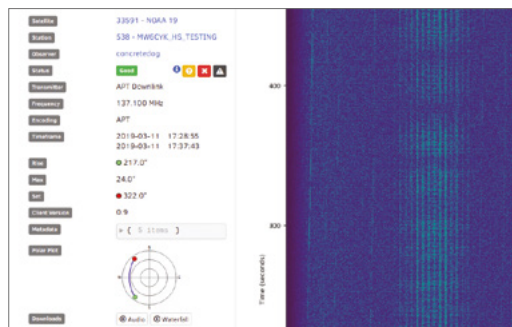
Satellite 33591 - NOAA 19

Station 538 - MW6CYK_HS_TESTING

Observer concretedog

Status Good

Transmitter APT Downlink

Frequency 137.100 MHz

Encoding APT

Timeframe 2019-03-11 17:28:55
2019-03-11 17:37:43

Rise 217.0°

Max 24.0°

Set 322.0°

Client Version 0.9

Metadata ▸ { 5 items }

Polar Plot

Downloads Audio Waterfall

400

300

Time (seconds)